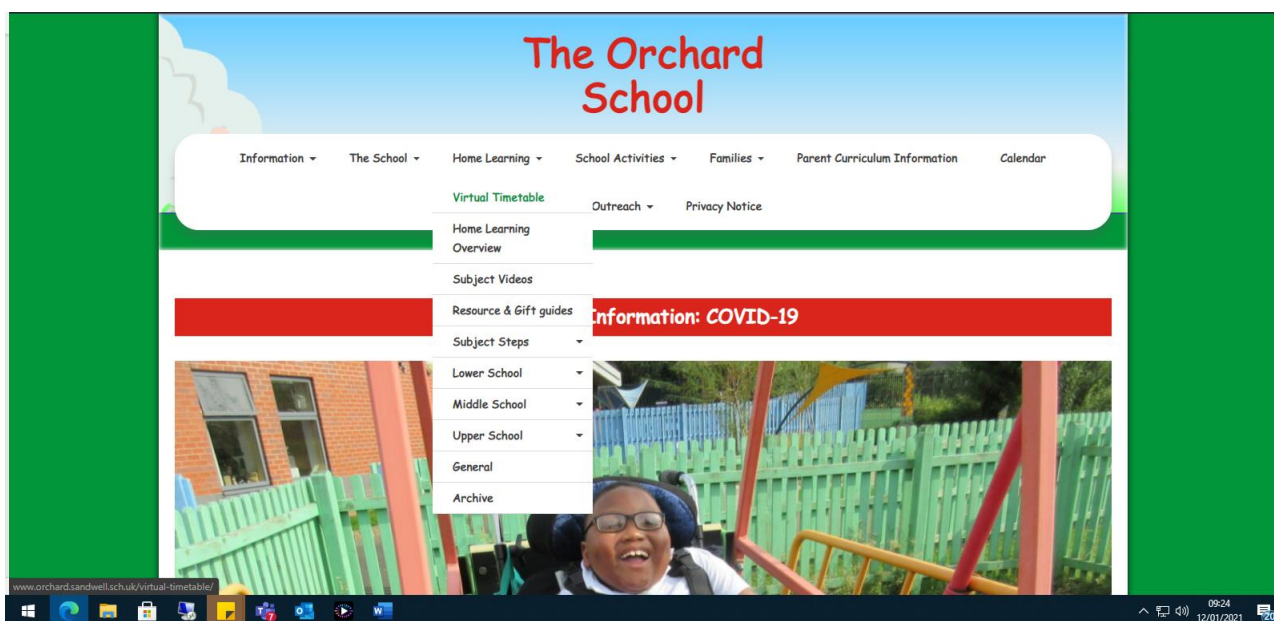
The Orchard School

Information ▾ The School ▾ Home Learning ▾ School Activities ▾ Families ▾ Parent Curriculum Information Calendar

Outreach ▾ Privacy Notice

Virtual Timetable
Home Learning Overview
Subject Videos
Resource & Gift guides
Subject Steps ▾
Lower School ▾
Middle School ▾
Upper School ▾
General
Archive

Information: COVID-19

www.orchard.sandwell.sch.uk/virtual-timetable/

09:24
12/01/2021